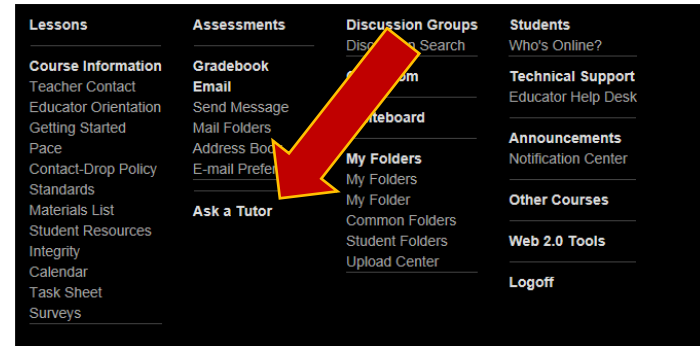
Lessons

Course Information
Teacher Contact
Educator Orientation
Getting Started
Pace
Contact-Drop Policy
Standards
Materials List
Student Resources
Integrity
Calendar
Task Sheet
Surveys

Assessments

Gradebook
Email
Send Message
Mail Folders
Address Boo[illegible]
E-mail Prefe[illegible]

Ask a Tutor

Discussion Groups
Disc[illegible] Search

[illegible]om

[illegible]teboard

My Folders
My Folders
My Folder
Common Folders
Student Folders
Upload Center

Students
Who's Online?

Technical Support
Educator Help Desk

Announcements
Notification Center

Other Courses

Web 2.0 Tools

Logoff